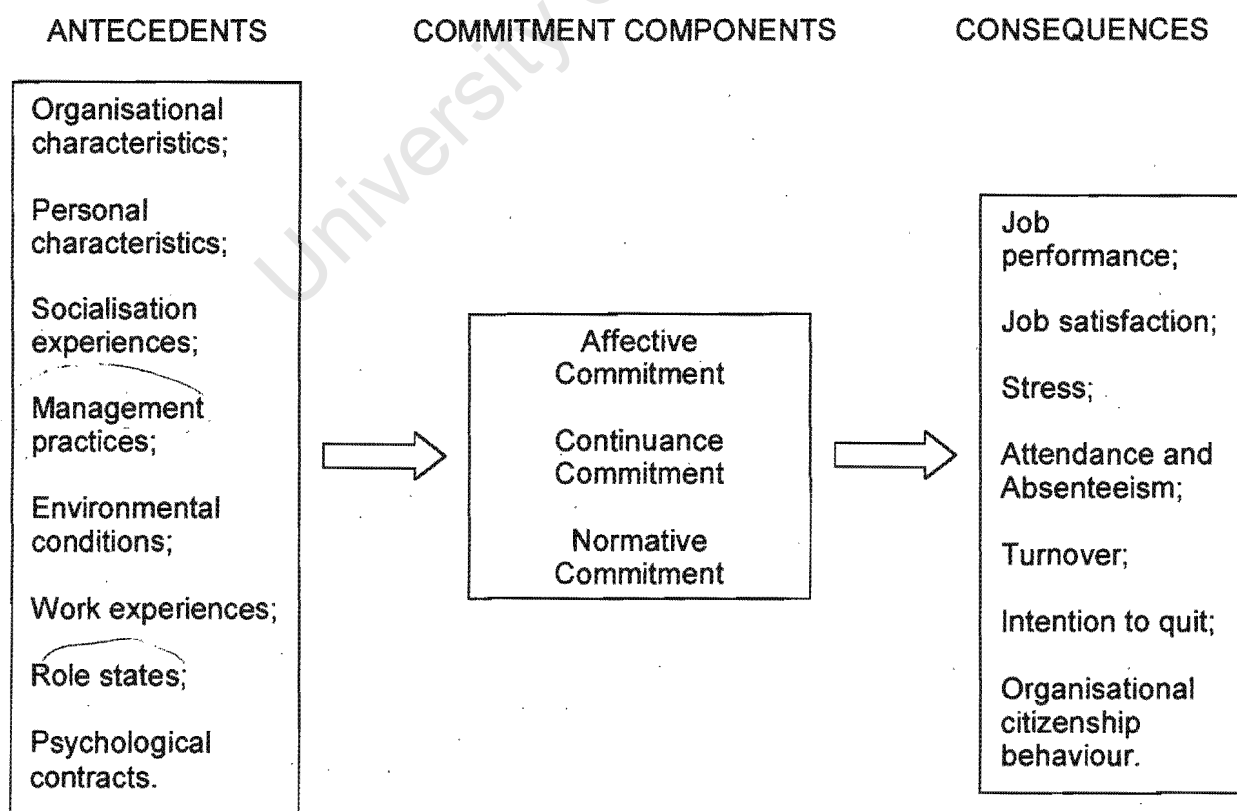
ANTECEDENTS

COMMITMENT COMPONENTS

CONSEQUENCES

University of

Organisational characteristics;

Personal characteristics;

Socialisation experiences;

Management practices;

Environmental conditions;

Work experiences;

Role states;

Psychological contracts.

Affective Commitment

Continuance Commitment

Normative Commitment

Job performance;

Job satisfaction;

Stress;

Attendance and Absenteeism;

Turnover;

Intention to quit;

Organisational citizenship behaviour.